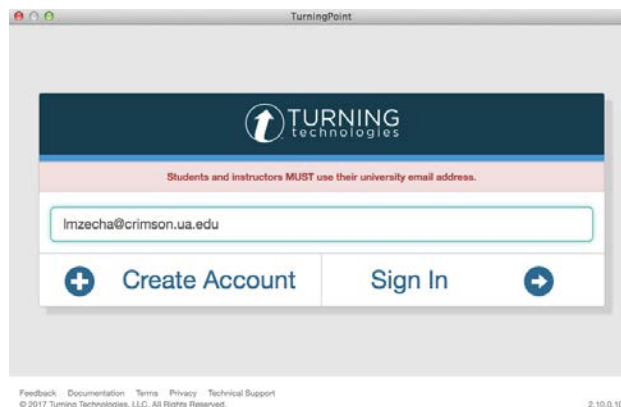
TurningPoint

TURNING technologies

Students and instructors MUST use their university email address.

lmzecha@crimson.ua.edu

Create Account

Sign In

Feedback Documentation Terms Privacy Technical Support
© 2017 Turning Technologies, LLC. All Rights Reserved.

2.10.0.10